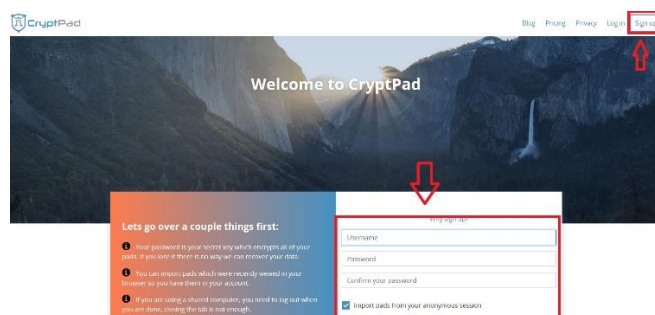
CryptPad

Blog Pricing Privacy Log in Sign up

Welcome to CryptPad

Lets go over a couple things first:

Your password is your secret key which encrypts all of your pads. If you lose it there is no way we can recover your data.

You can import pads which were recently viewed in your browser so you have them in your account.

If you are using a shared computer, you need to log out when you are done, closing the tab is not enough.

Why sign up?

Username

Password

Confirm your password

Import pads from your anonymous session